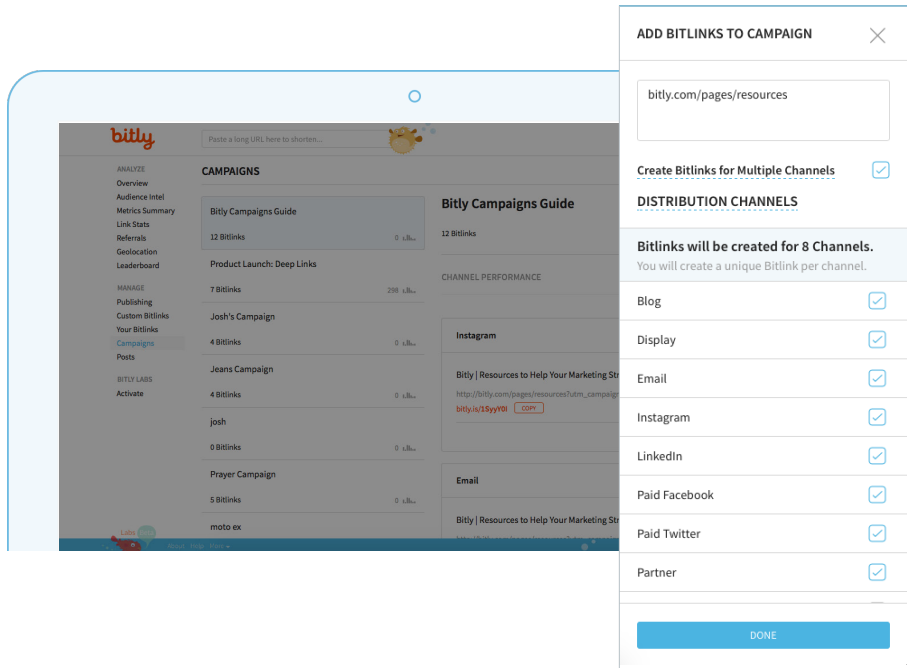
bitly

Paste a long URL here to shorten...

ANALYZE
Overview
Audience Intel
Metrics Summary
Link Stats
Referrals
Geolocation
Leaderboard

MANAGE
Publishing
Custom Bitlinks
Your Bitlinks
Campaigns
Posts

BITLY LABS
Activate

CAMPAIGNS

Bitly Campaigns Guide
12 Bitlinks 0

Product Launch: Deep Links
7 Bitlinks 298

Josh's Campaign
4 Bitlinks 0

Jeans Campaign
4 Bitlinks 0

josh
0 Bitlinks 0

Prayer Campaign
5 Bitlinks 0

moto ex

Bitly Campaigns Guide
12 Bitlinks

CHANNEL PERFORMANCE

Instagram
Bitly | Resources to Help Your Marketing Str
http://bitly.com/pages/resources?utm_campaign
bitly.is/1SyyY0I COPY

Email
Bitly | Resources to Help Your Marketing Str

ADD BITLINKS TO CAMPAIGN

bitly.com/pages/resources

Create Bitlinks for Multiple Channels

DISTRIBUTION CHANNELS

Bitlinks will be created for 8 Channels.
You will create a unique Bitlink per channel.

Blog
Display
Email
Instagram
LinkedIn
Paid Facebook
Paid Twitter
Partner

DONE